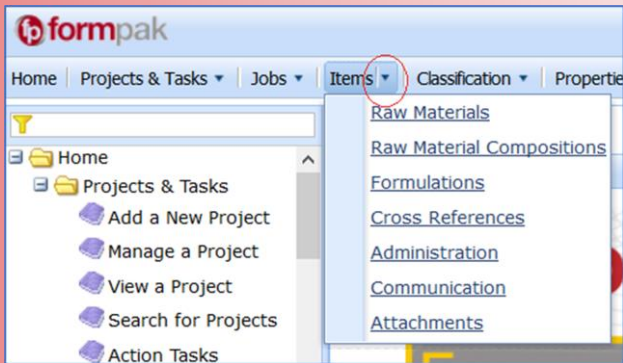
fp formpak

Home | Projects & Tasks ▾ | Jobs ▾ | Items ▾ | Classification ▾ | Properti

Home
Projects & Tasks
Add a New Project
Manage a Project
View a Project
Search for Projects
Action Tasks

Raw Materials
Raw Material Compositions
Formulations
Cross References
Administration
Communication
Attachments